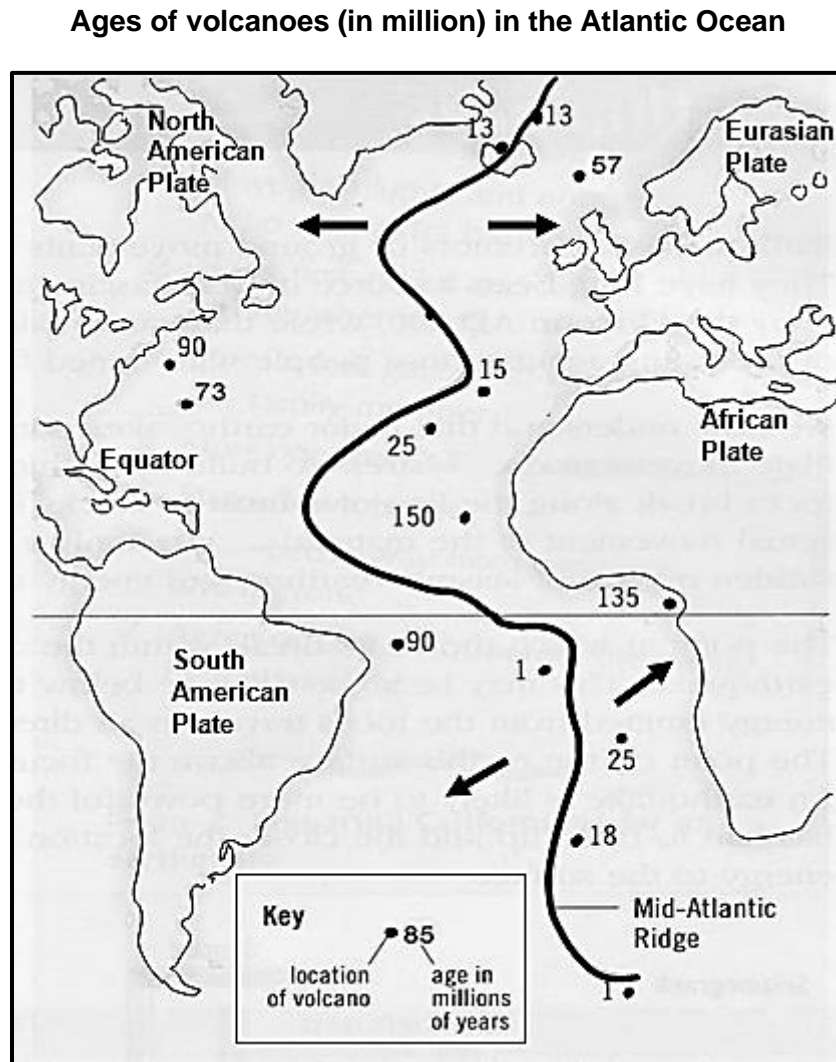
Ages of volcanoes (in million) in the Atlantic Ocean

North American Plate

13

13

Eurasian Plate

57

90

73

15

African Plate

25

Equator

150

135

90

South American Plate

1

25

18

Key

85

location of volcano

age in millions of years

Mid-Atlantic Ridge

1